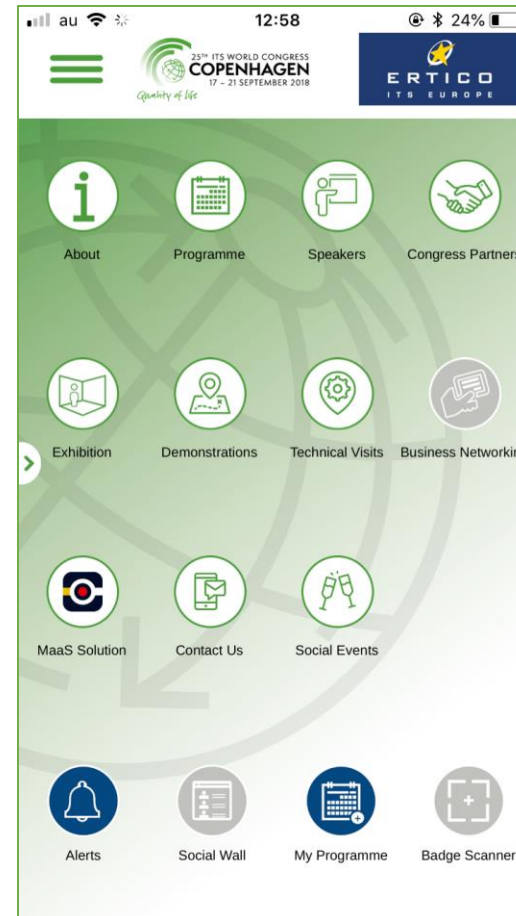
au 12:58 24%

25TH ITS WORLD CONGRESS COPENHAGEN 17 – 21 SEPTEMBER 2018

Quality of life

ERTICO ITS EUROPE

About

Programme

Speakers

Congress Partners

Exhibition

Demonstrations

Technical Visits

Business Networkin

MaaS Solution

Contact Us

Social Events

Alerts

Social Wall

My Programme

Badge Scanner